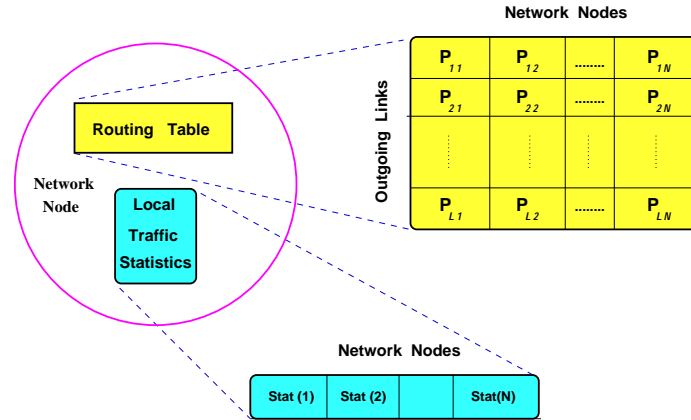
Network Nodes

Outgoing Links

| $P_{11}$ | $P_{12}$ | ........ | $P_{1N}$ |
|---|---|---|---|
| $P_{21}$ | $P_{22}$ | ........ | $P_{2N}$ |
| ⋮ | ⋮ | ⋮ | ⋮ |
| $P_{L1}$ | $P_{L2}$ | ........ | $P_{LN}$ |

Routing Table

Network Node

Local Traffic Statistics

Network Nodes

| Stat (1) | Stat (2) | | Stat(N) |
|---|---|---|---|